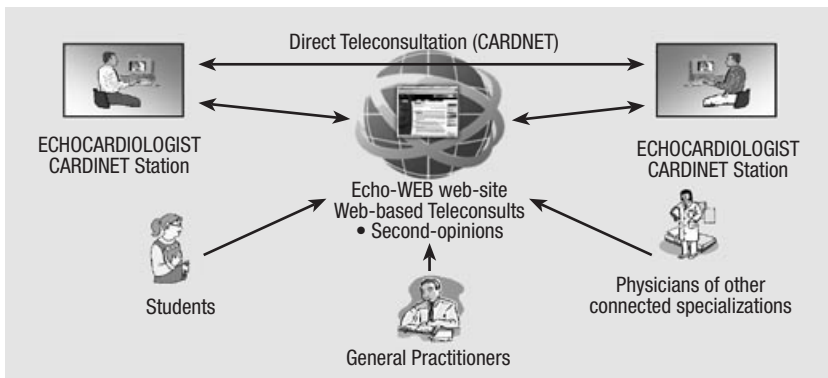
Direct Teleconsultation (CARDNET)

ECHOCARDIOLOGIST
CARDINET Station

ECHOCARDIOLOGIST
CARDINET Station

Echo-WEB web-site
Web-based Teleconsults
• Second-opinions

Students

Physicians of other
connected specializations

General Practitioners